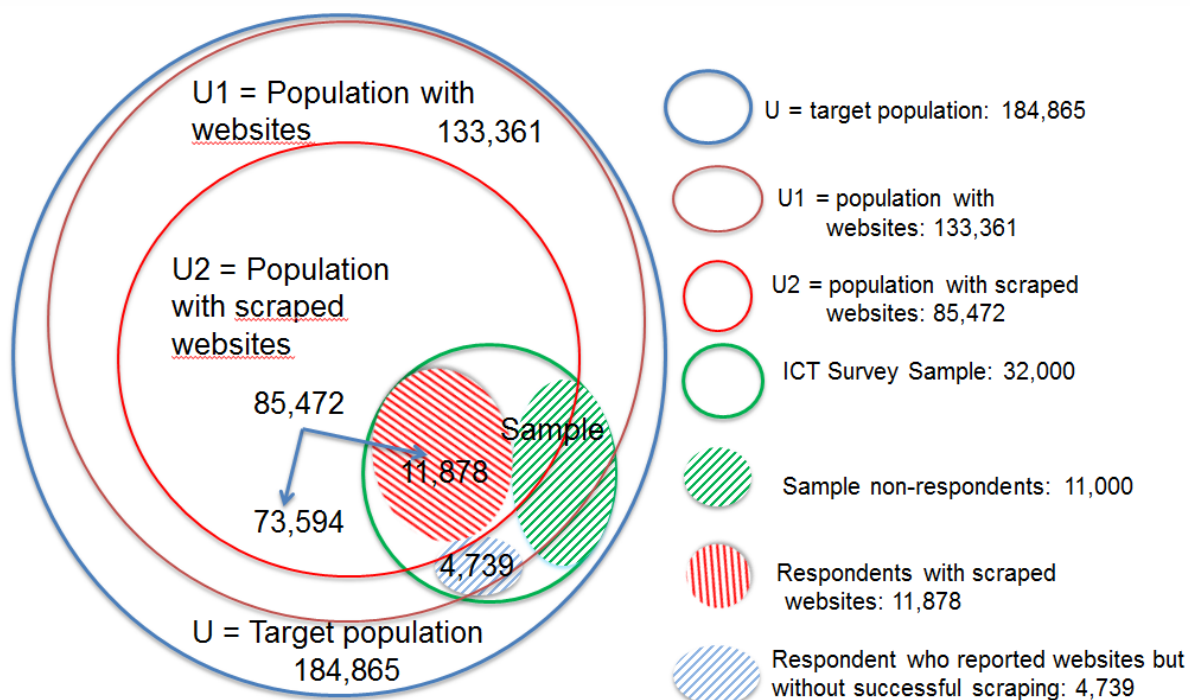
U1 = Population with websites 133,361

U2 = Population with scraped websites

85,472

73,594

Sample

11,878

4,739

U = Target population 184,865

U = target population: 184,865

U1 = population with websites: 133,361

U2 = population with scraped websites: 85,472

ICT Survey Sample: 32,000

Sample non-respondents: 11,000

Respondents with scraped websites: 11,878

Respondent who reported websites but without successful scraping: 4,739